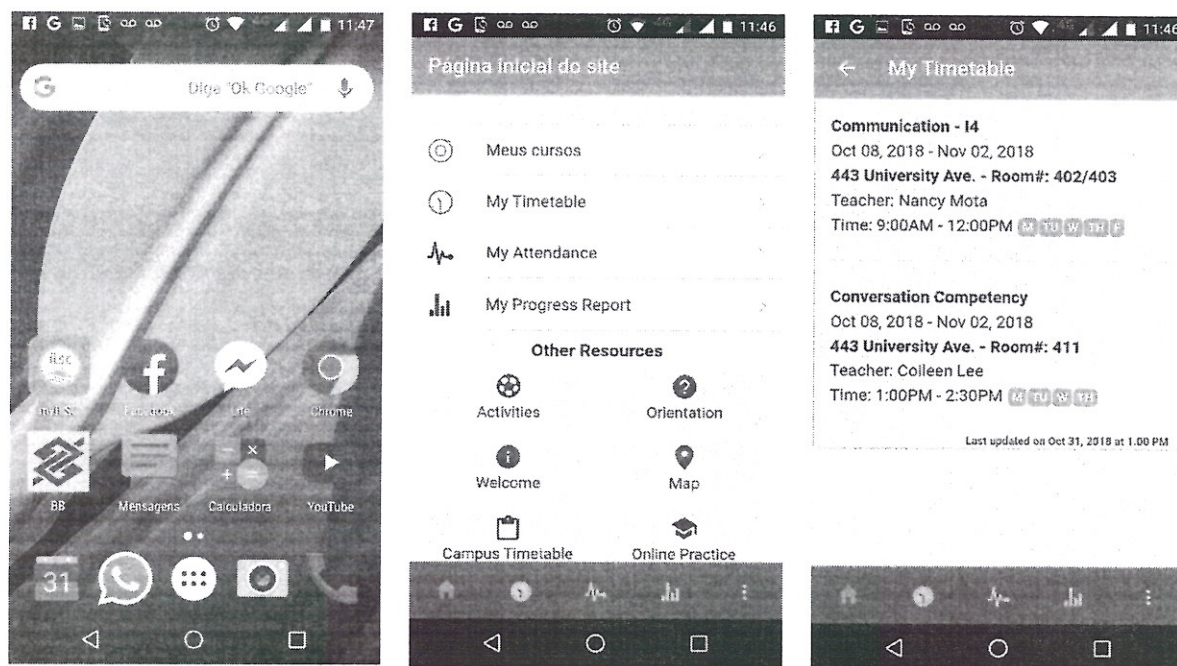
11:47

Diga "Ok Google"

ILSC

Facebook

Lite

Chrome

BB

Mensagens

Calculadora

YouTube

31

11:46

Página inicial do site

Meus cursos

My Timetable

My Attendance

My Progress Report

Other Resources

Activities

Orientation

Welcome

Map

Campus Timetable

Online Practice

11:46

My Timetable

Communication - I4
Oct 08, 2018 - Nov 02, 2018
443 University Ave. - Room#: 402/403
Teacher: Nancy Mota
Time: 9:00AM - 12:00PM M TU W TH F

Conversation Competency
Oct 08, 2018 - Nov 02, 2018
443 University Ave. - Room#: 411
Teacher: Colleen Lee
Time: 1:00PM - 2:30PM M TU W TH

Last updated on Oct 31, 2018 at 1.00 PM